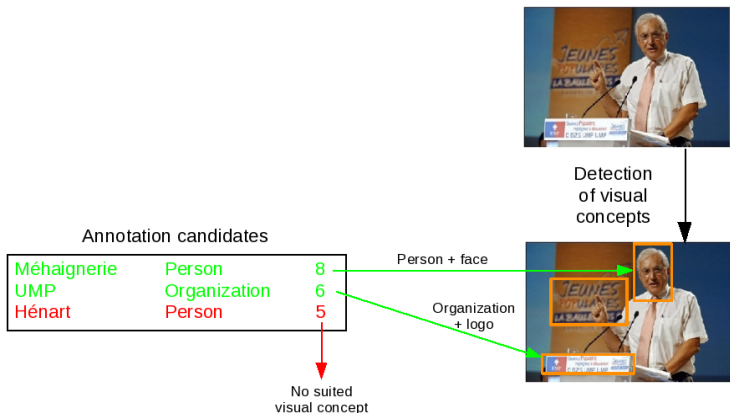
JEUNES POPULAIRES LA BAULE

Jeunes Populaires
C EST UMP UMP

Detection of visual concepts

Annotation candidates

| Méhaignerie | Person | 8 |
|---|---|---|
| UMP | Organization | 6 |
| Hénart | Person | 5 |

Person + face

Organization + logo

No suited visual concept